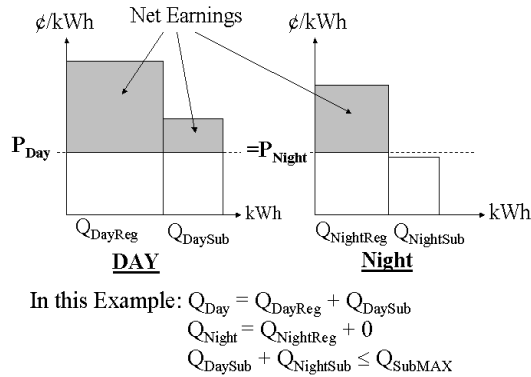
¢/kWh

Net Earnings

¢/kWh

$P_{Day}$

$=P_{Night}$

kWh

kWh

$Q_{DayReg}$ $Q_{DaySub}$

$Q_{NightReg}$ $Q_{NightSub}$

DAY

Night

In this Example: $Q_{Day} = Q_{DayReg} + Q_{DaySub}$
$Q_{Night} = Q_{NightReg} + 0$
$Q_{DaySub} + Q_{NightSub} \leq Q_{SubMAX}$